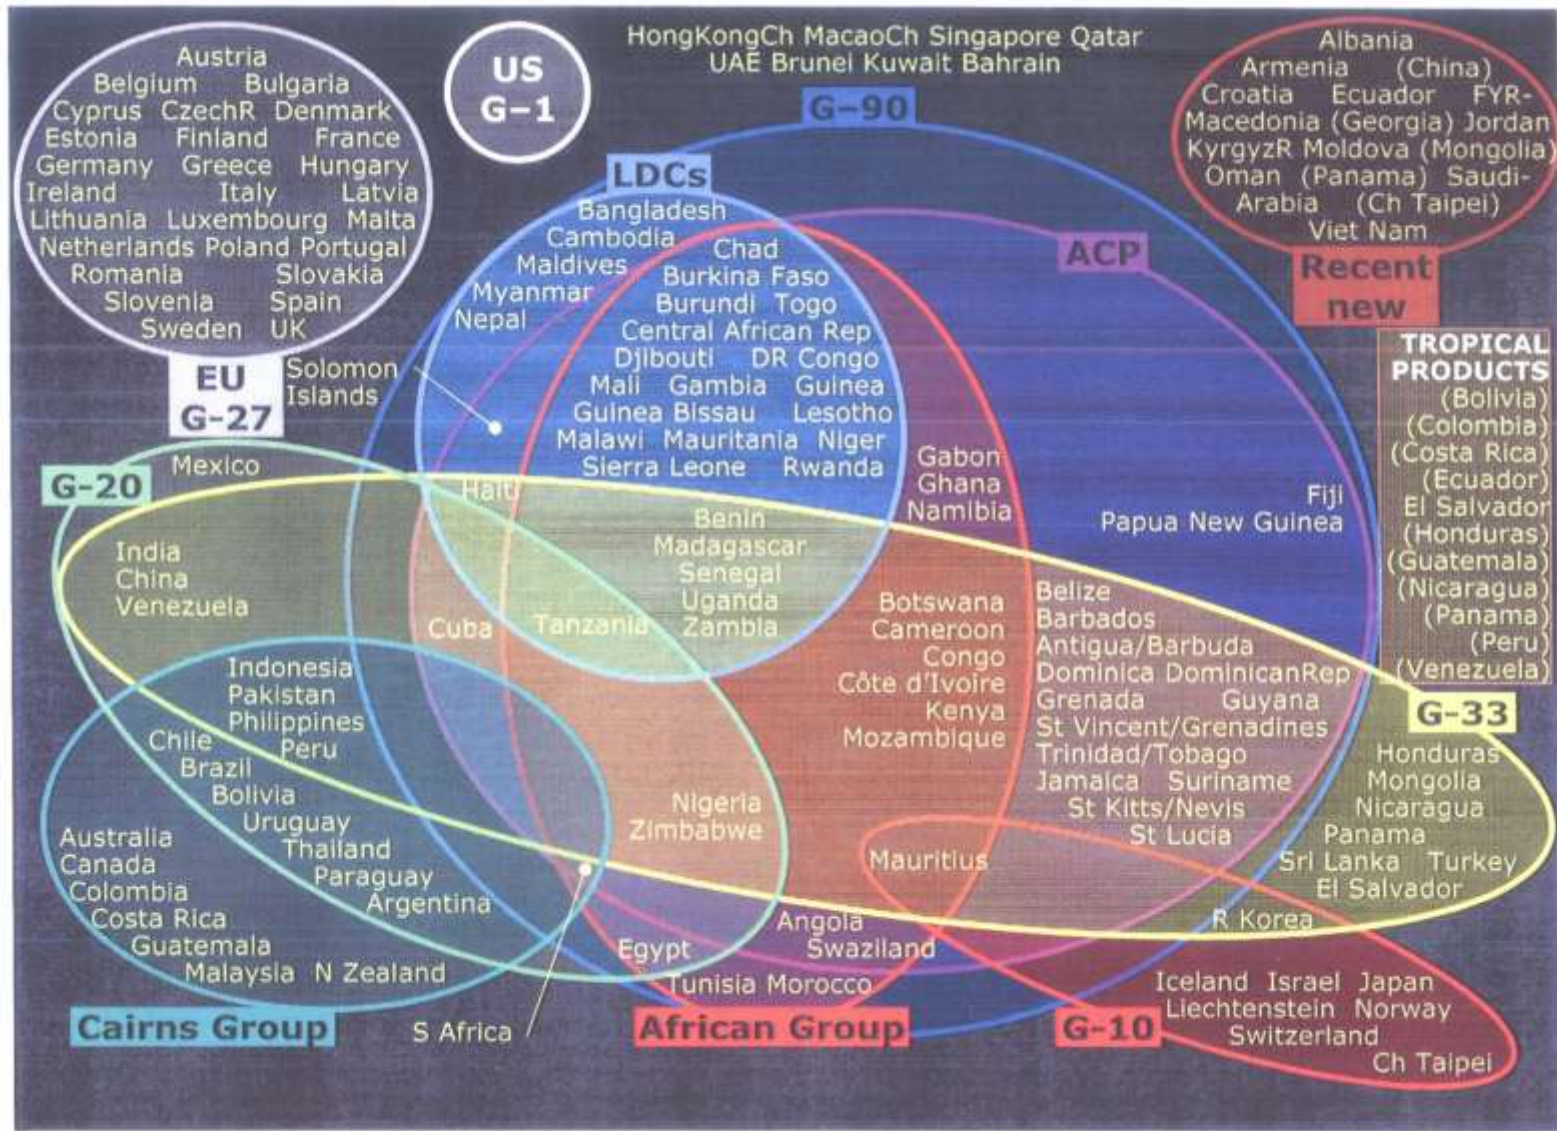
Austria
Belgium Bulgaria
Cyprus CzechR Denmark
Estonia Finland France
Germany Greece Hungary
Ireland Italy Latvia
Lithuania Luxembourg Malta
Netherlands Poland Portugal
Romania Slovakia
Slovenia Spain
Sweden UK

EU G-27

US G-1

HongKongCh MacaoCh Singapore Qatar
UAE Brunei Kuwait Bahrain

Albania
Armenia (China)
Croatia Ecuador FYR-Macedonia (Georgia) Jordan
KyrgyzR Moldova (Mongolia)
Oman (Panama) Saudi-Arabia (Ch Taipei)
Viet Nam

Recent new

G-90

LDCs

Bangladesh
Cambodia
Maldives
Myanmar
Nepal
Chad
Burkina Faso
Burundi Togo
Central African Rep
Djibouti DR Congo
Mali Gambia Guinea
Guinea Bissau Lesotho
Malawi Mauritania Niger
Sierra Leone Rwanda

ACP

Solomon Islands

TROPICAL PRODUCTS
(Bolivia)
(Colombia)
(Costa Rica)
(Ecuador)
El Salvador
(Honduras)
(Guatemala)
(Nicaragua)
(Panama)
(Peru)
(Venezuela)

G-20

Mexico

Haiti

Gabon
Ghana
Namibia

Fiji
Papua New Guinea

India
China
Venezuela

Benin
Madagascar
Senegal
Uganda
Zambia

Cuba
Tanzania

Botswana
Cameroon
Congo
Côte d'Ivoire
Kenya
Mozambique

Belize
Barbados
Antigua/Barbuda
Dominica DominicanRep
Grenada Guyana
St Vincent/Grenadines
Trinidad/Tobago
Jamaica Suriname
St Kitts/Nevis
St Lucia

G-33

Honduras
Mongolia
Nicaragua
Panama
Sri Lanka Turkey
El Salvador

Indonesia
Pakistan
Philippines
Chile Peru
Brazil
Bolivia
Uruguay
Thailand
Paraguay
Argentina

Australia
Canada
Colombia
Costa Rica
Guatemala
Malaysia N Zealand

Nigeria
Zimbabwe

Mauritius

R Korea

Angola
Swaziland
Egypt
Tunisia Morocco

Iceland Israel Japan
Liechtenstein Norway
Switzerland
Ch Taipei

Cairns Group
S Africa
African Group
G-10